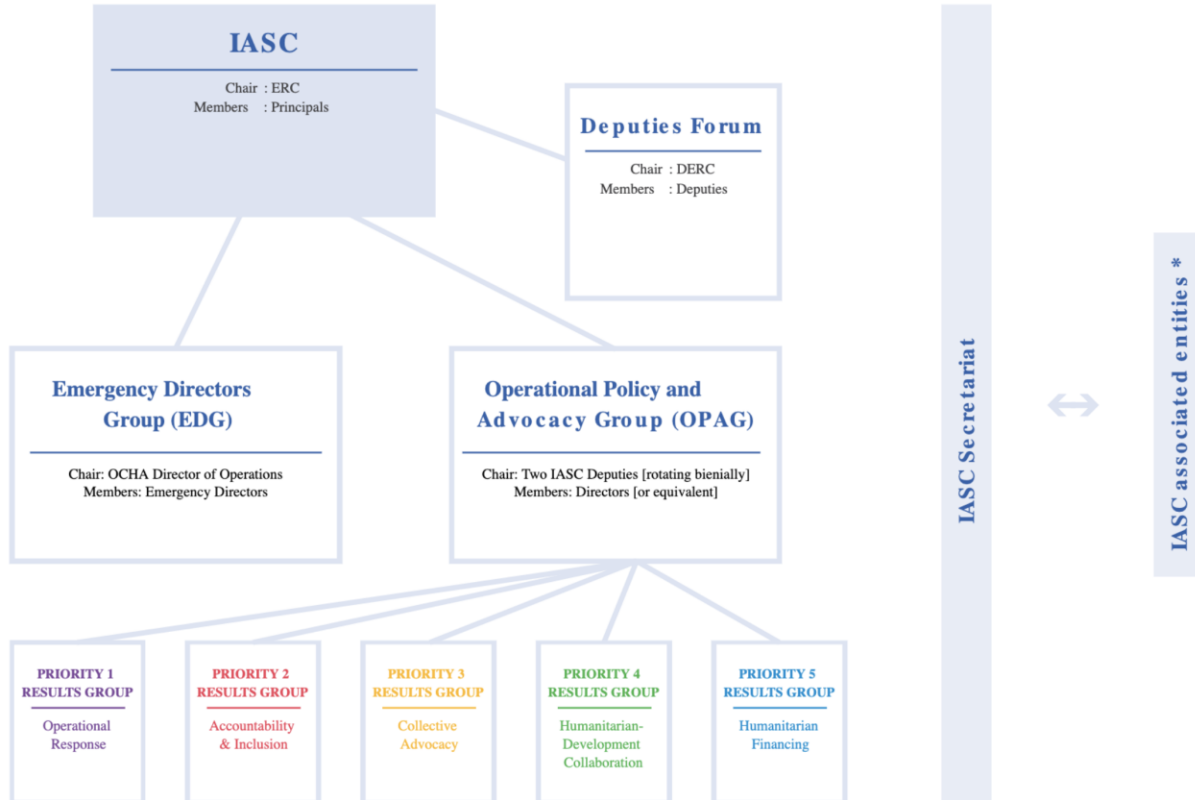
IASC

Chair : ERC
Members : Principals

Deputies Forum

Chair : DERC
Members : Deputies

Emergency Directors Group (EDG)

Chair: OCHA Director of Operations
Members: Emergency Directors

Operational Policy and Advocacy Group (OPAG)

Chair: Two IASC Deputies [rotating bienially]
Members: Directors [or equivalent]

PRIORITY 1 RESULTS GROUP

Operational Response

PRIORITY 2 RESULTS GROUP

Accountability & Inclusion

PRIORITY 3 RESULTS GROUP

Collective Advocacy

PRIORITY 4 RESULTS GROUP

Humanitarian-Development Collaboration

PRIORITY 5 RESULTS GROUP

Humanitarian Financing

IASC Secretariat

⇔

IASC associated entities *